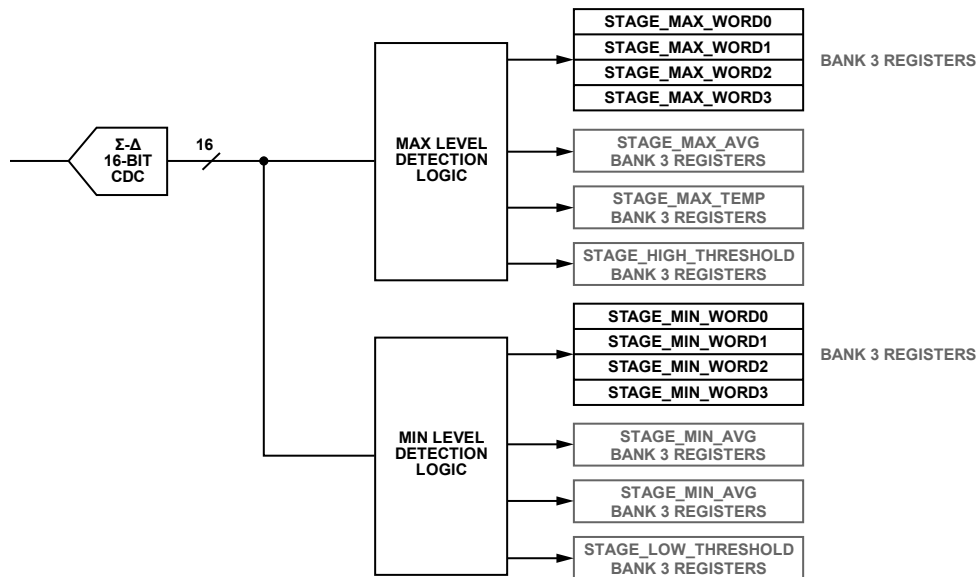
Σ-Δ
16-BIT
CDC

16

MAX LEVEL
DETECTION
LOGIC

STAGE_MAX_WORD0
STAGE_MAX_WORD1
STAGE_MAX_WORD2
STAGE_MAX_WORD3

BANK 3 REGISTERS

STAGE_MAX_AVG
BANK 3 REGISTERS

STAGE_MAX_TEMP
BANK 3 REGISTERS

STAGE_HIGH_THRESHOLD
BANK 3 REGISTERS

MIN LEVEL
DETECTION
LOGIC

STAGE_MIN_WORD0
STAGE_MIN_WORD1
STAGE_MIN_WORD2
STAGE_MIN_WORD3

BANK 3 REGISTERS

STAGE_MIN_AVG
BANK 3 REGISTERS

STAGE_MIN_AVG
BANK 3 REGISTERS

STAGE_LOW_THRESHOLD
BANK 3 REGISTERS